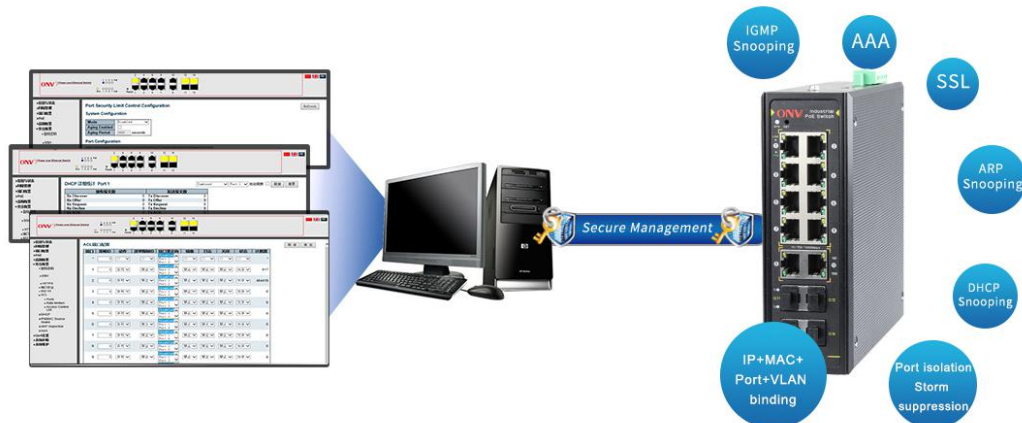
IGMP Snooping

AAA

SSL

ARP Snooping

DHCP Snooping

Port isolation Storm suppression

IP+MAC+ Port+VLAN binding

Secure Management

ONV Industrial PoE Switch

Port Security Limit Control Configuration

System Configuration

Port Configuration

DHCP 统计端口 Port 1

ACL端口配置